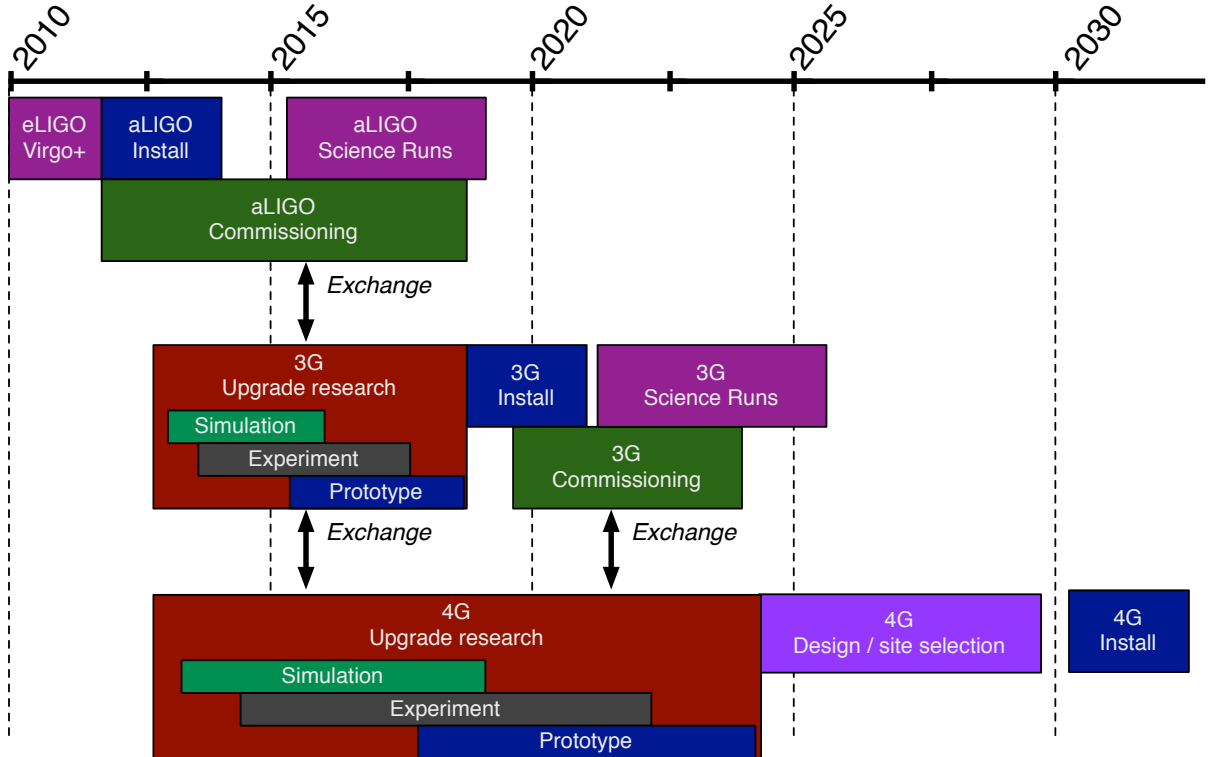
2010
2015
2020
2025
2030

eLIGO Virgo+

aLIGO Install

aLIGO Science Runs

aLIGO Commissioning

Exchange

3G Upgrade research

Simulation

Experiment

Prototype

3G Install

3G Science Runs

3G Commissioning

Exchange

Exchange

4G Upgrade research

Simulation

Experiment

Prototype

4G Design / site selection

4G Install